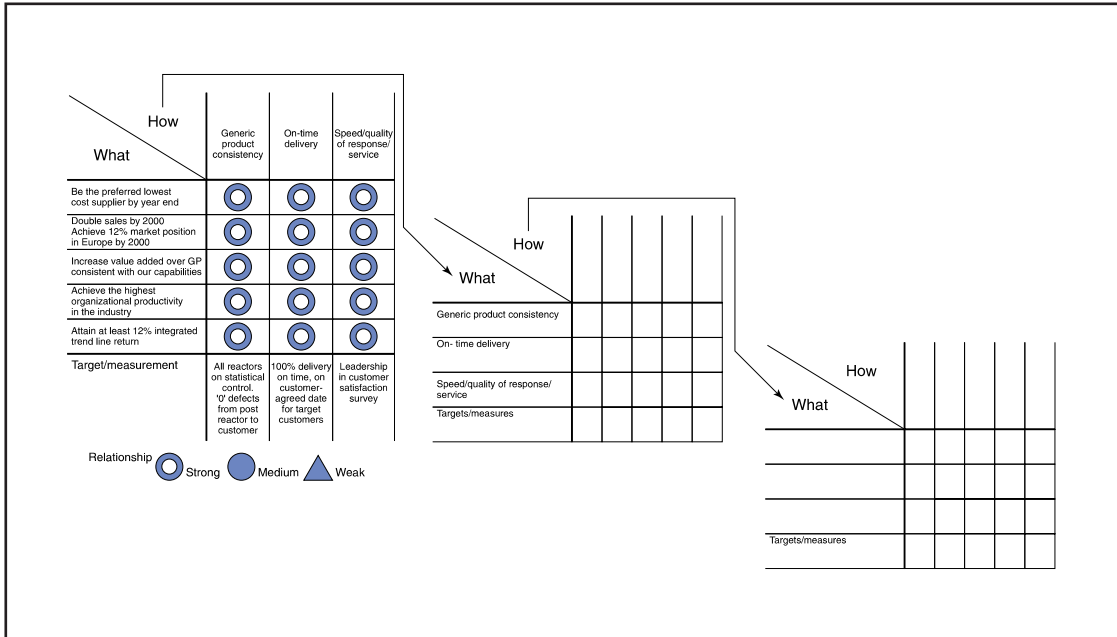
| How / What | Generic product consistency | On-time delivery | Speed/quality of response/ service |
|---|---|---|---|
| Be the preferred lowest cost supplier by year end | | | |
| Double sales by 2000 Achieve 12% market position in Europe by 2000 | | | |
| Increase value added over GP consistent with our capabilities | | | |
| Achieve the highest organizational productivity in the industry | | | |
| Attain at least 12% integrated trend line return | | | |
| Target/measurement | All reactors on statistical control. '0' defects from post reactor to customer | 100% delivery on time, on customer-agreed date for target customers | Leadership in customer satisfaction survey |

Relationship Strong Medium Weak

| How / What | | | | | |
|---|---|---|---|---|---|
| Generic product consistency | | | | | |
| On- time delivery | | | | | |
| Speed/quality of response/ service | | | | | |
| Targets/measures | | | | | |

| How / What | | | | | |
|---|---|---|---|---|---|
| | | | | | |
| | | | | | |
| | | | | | |
| Targets/measures | | | | | |